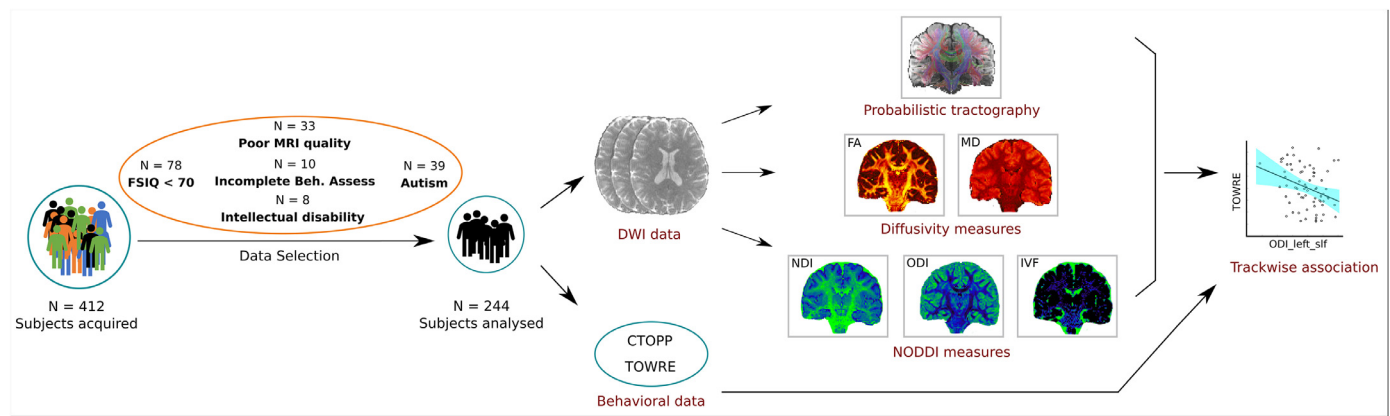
N = 33
Poor MRI quality

N = 78
FSIQ < 70

N = 10
Incomplete Beh. Assess

N = 39
Autism

N = 8
Intellectual disability

Data Selection

N = 412
Subjects acquired

N = 244
Subjects analysed

DWI data

CTOPP
TOWRE

Behavioral data

Probabilistic tractography

FA

MD

Diffusivity measures

NDI

ODI

IVF

NODDI measures

TOWRE

ODI_left_slf

Trackwise association